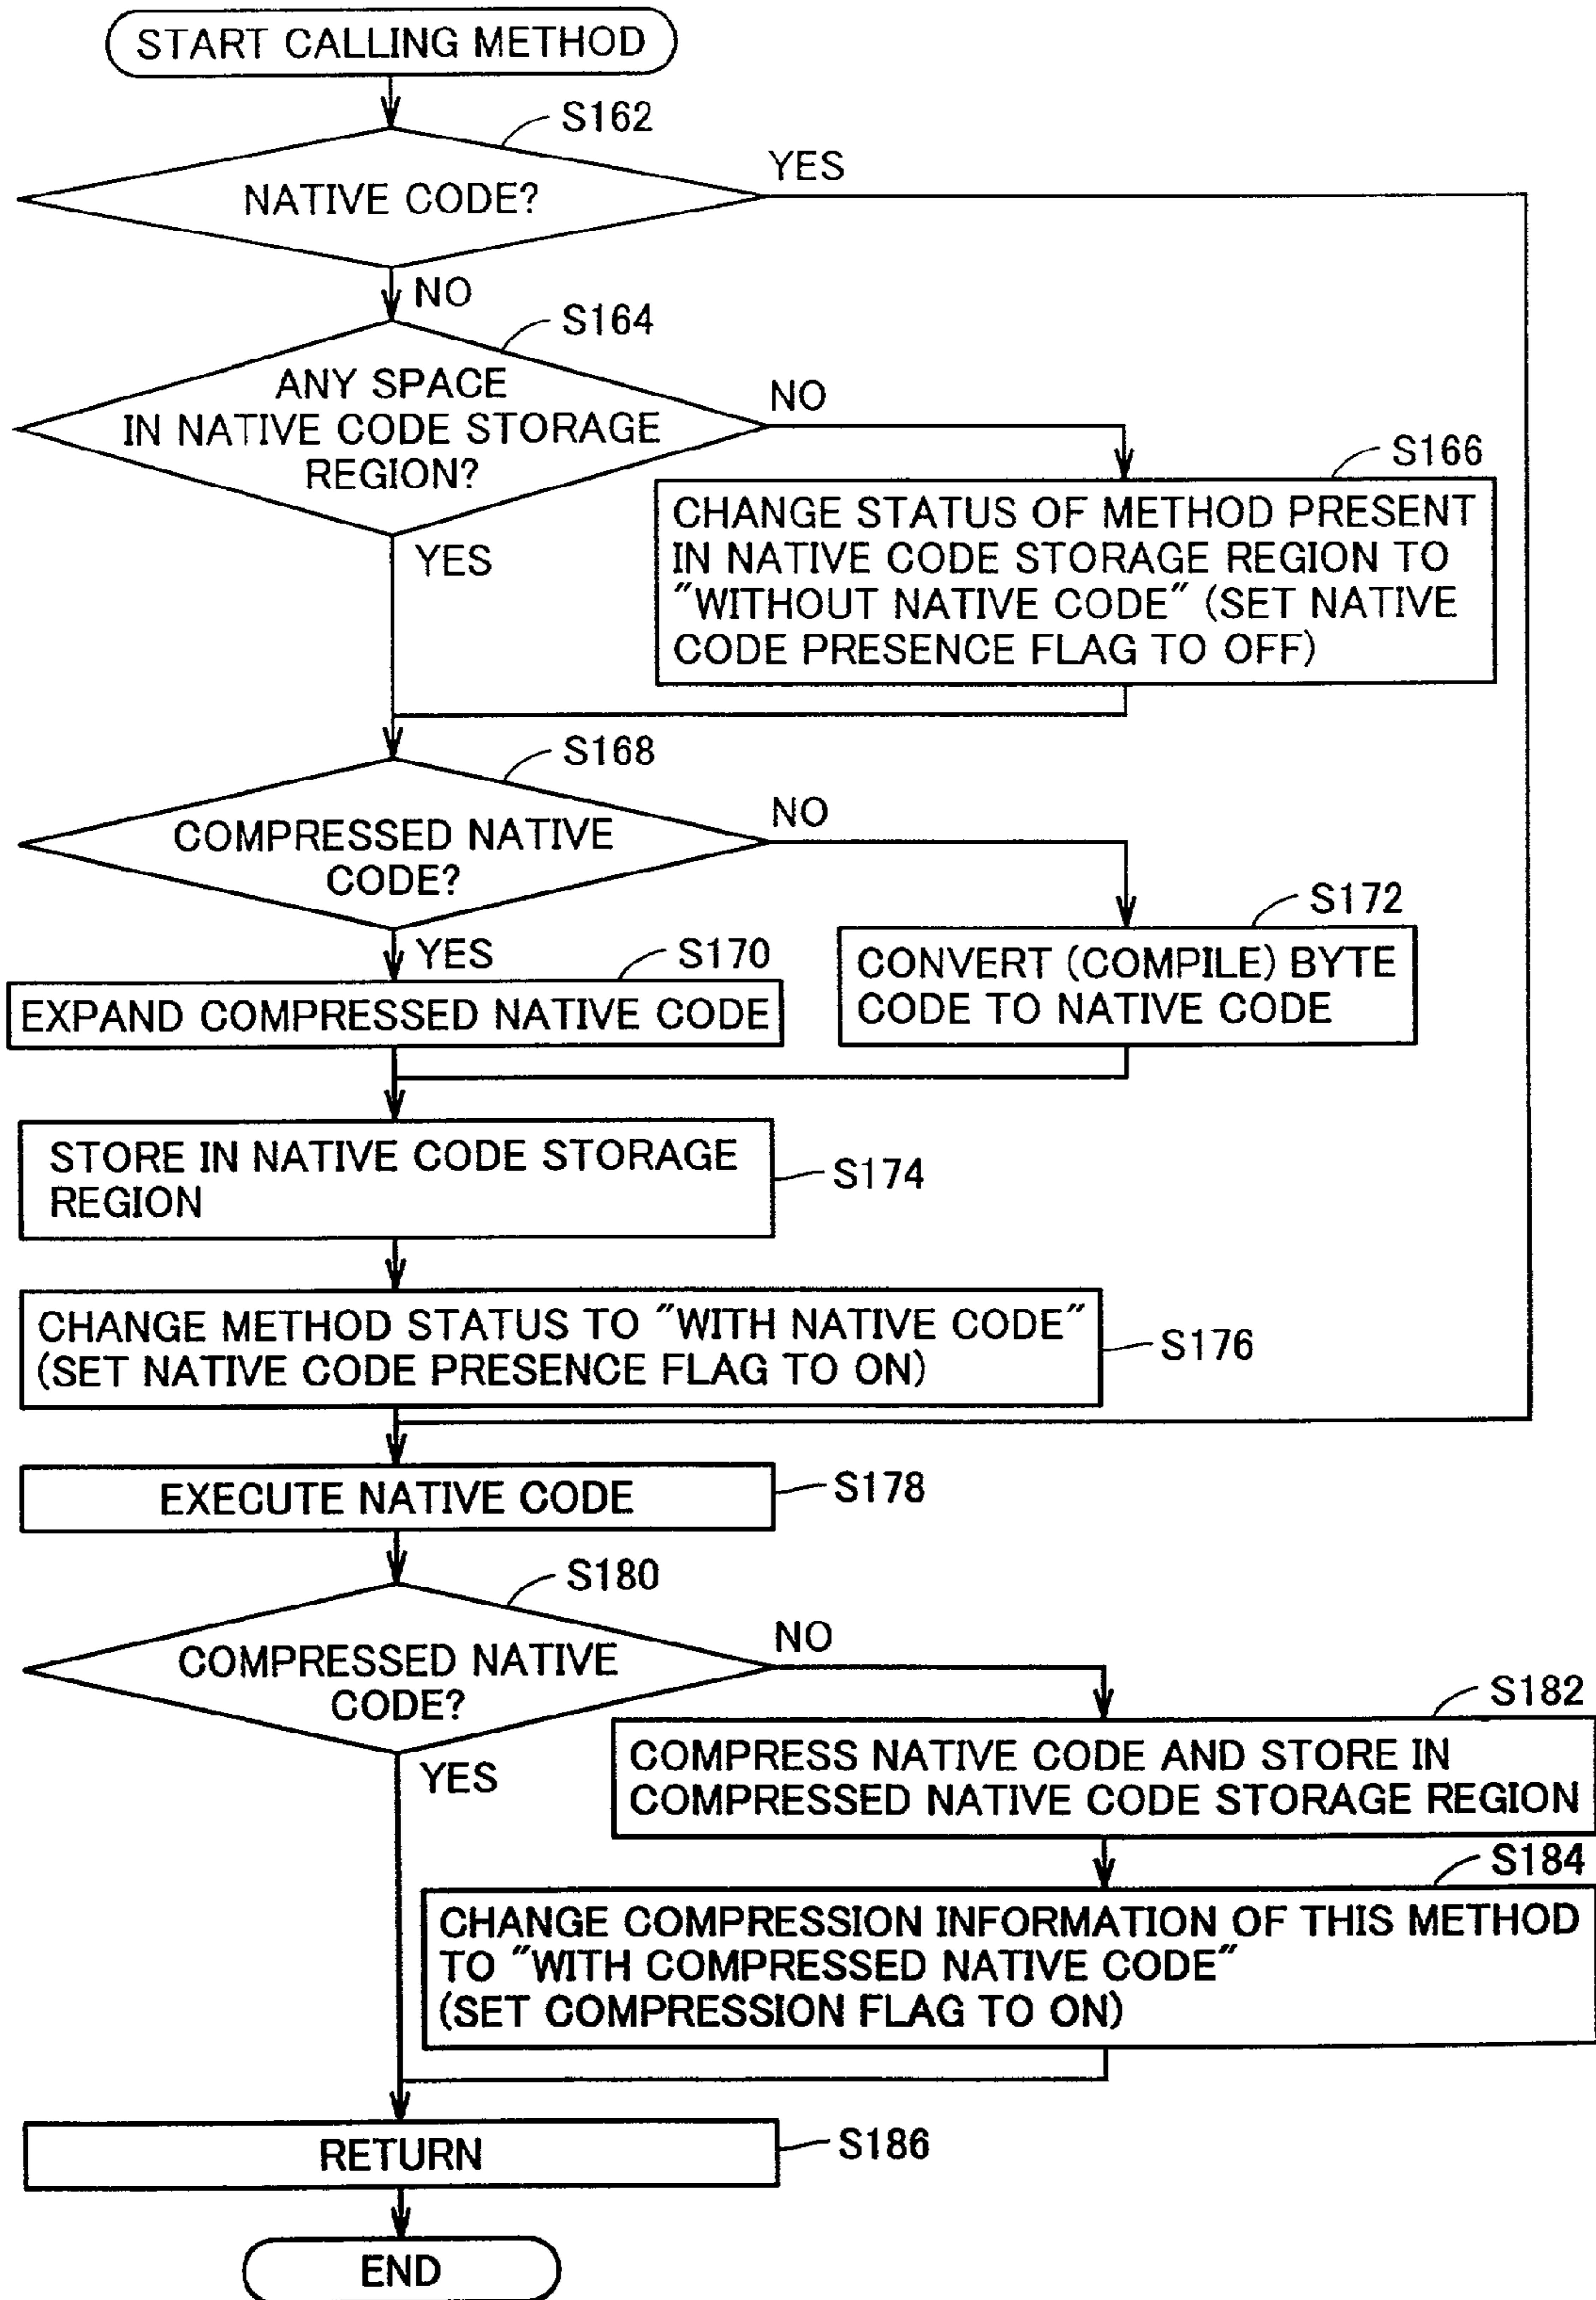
START CALLING METHOD

S162

NATIVE CODE?

YES

NO

S164

ANY SPACE IN NATIVE CODE STORAGE REGION?

NO

S166

CHANGE STATUS OF METHOD PRESENT IN NATIVE CODE STORAGE REGION TO "WITHOUT NATIVE CODE" (SET NATIVE CODE PRESENCE FLAG TO OFF)

YES

S168

COMPRESSED NATIVE CODE?

NO

S172

CONVERT (COMPILE) BYTE CODE TO NATIVE CODE

YES

S170

EXPAND COMPRESSED NATIVE CODE

STORE IN NATIVE CODE STORAGE REGION

S174

CHANGE METHOD STATUS TO "WITH NATIVE CODE" (SET NATIVE CODE PRESENCE FLAG TO ON)

S176

EXECUTE NATIVE CODE

S178

S180

COMPRESSED NATIVE CODE?

NO

S182

COMPRESS NATIVE CODE AND STORE IN COMPRESSED NATIVE CODE STORAGE REGION

YES

S184

CHANGE COMPRESSION INFORMATION OF THIS METHOD TO "WITH COMPRESSED NATIVE CODE" (SET COMPRESSION FLAG TO ON)

RETURN

S186

END